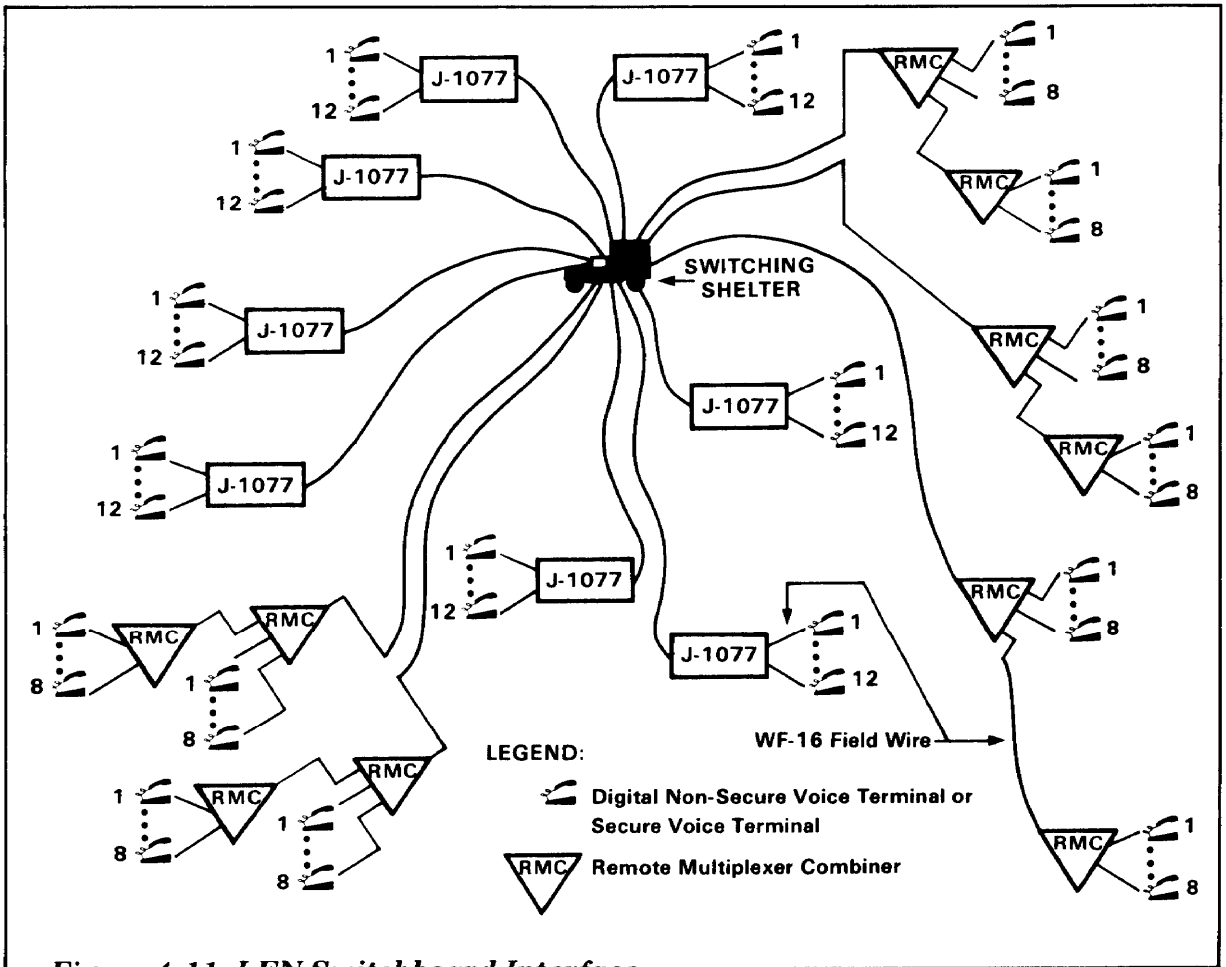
1
12
J-1077

J-1077
1
12

RMC
1
8

RMC
1
8

1
12
J-1077

SWITCHING SHELTER

1
12
J-1077

RMC
1
8

1
12
J-1077

J-1077
1
12

RMC
1
8

1
12
J-1077

RMC
1
8

1
8
RMC

RMC
1
8

J-1077
1
12

WF-16 Field Wire

LEGEND:
Digital Non-Secure Voice Terminal or Secure Voice Terminal
RMC Remote Multiplexer Combiner

1
8
RMC

RMC
1
8

RMC
1
8

Figure 4-11. LEN Switchboard Interface